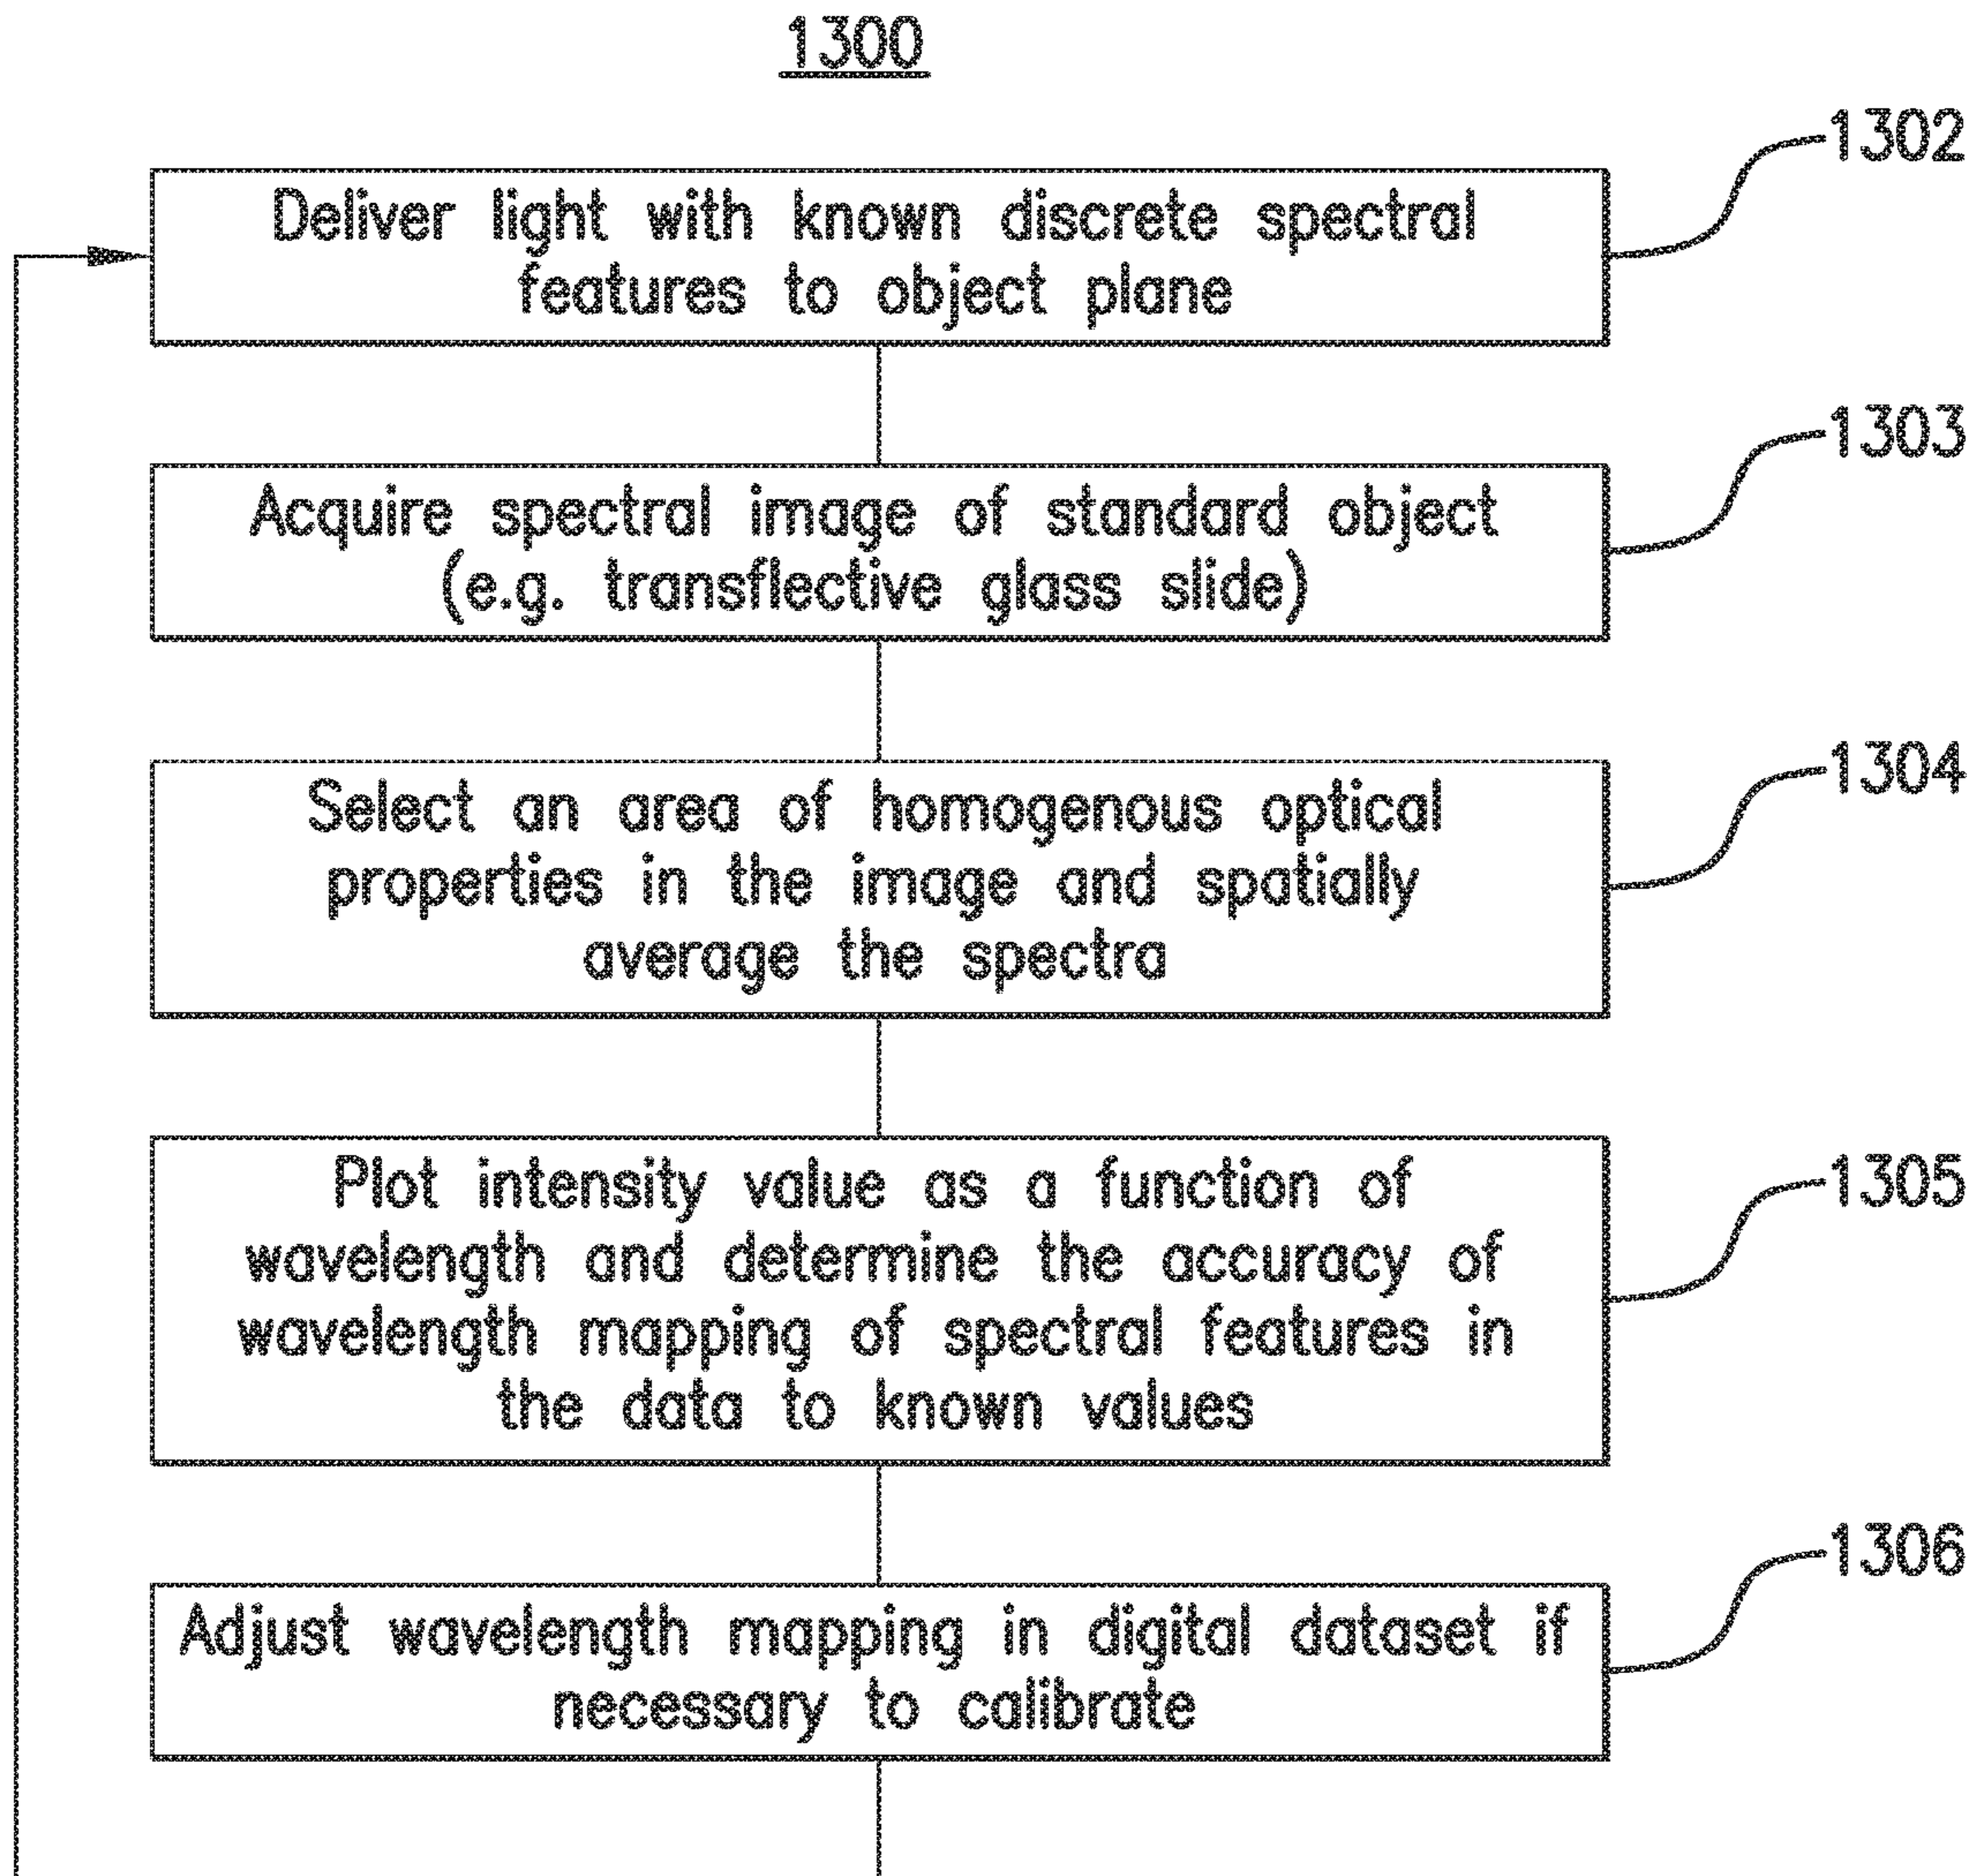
1300

1302
Deliver light with known discrete spectral features to object plane

1303
Acquire spectral image of standard object (e.g. transflective glass slide)

1304
Select an area of homogenous optical properties in the image and spatially average the spectra

1305
Plot intensity value as a function of wavelength and determine the accuracy of wavelength mapping of spectral features in the data to known values

1306
Adjust wavelength mapping in digital dataset if necessary to calibrate